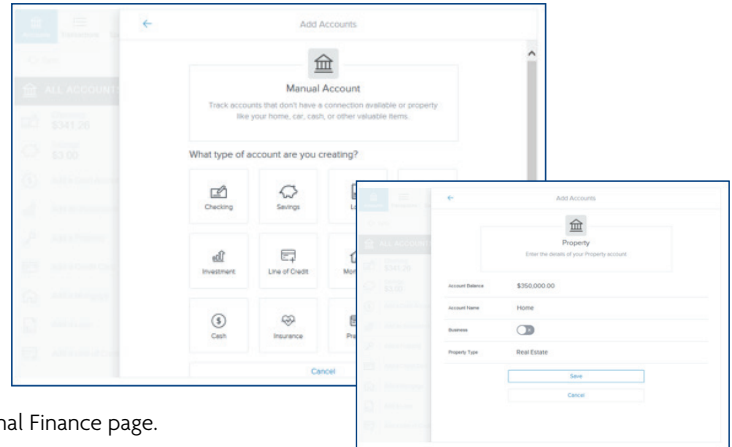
Add Accounts

Manual Account

Track accounts that don't have a connection available or property like your home, car, cash, or other valuable items.

What type of account are you creating?

Checking

Savings

Investment

Line of Credit

Cash

Insurance

Cancel

Add Accounts

Property

Enter the details of your Property account

Account Balance $350,000.00

Account Name Home

Business

Property Type Real Estate

Save

Cancel

ALL ACCOUNTS

nal Finance page.